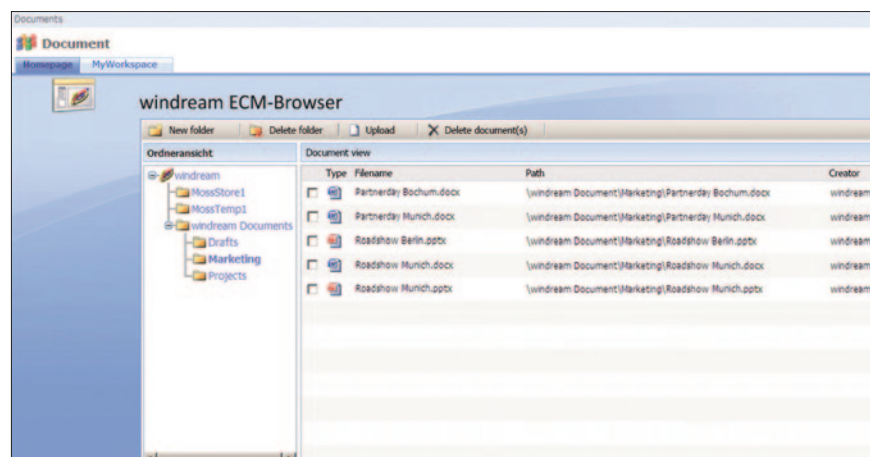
Documents

Document

Homepage MyWorkspace

windream ECM-Browser

New folder | Delete folder | Upload | Delete document(s)

Ordneransicht

windream
MossStore1
MossTemp1
windream Documents
Drafts
Marketing
Projects

Document view

| Type | Filename | Path | Creator |
|---|---|---|---|
| | Partnerday Bochum.docx | \windream Document\Marketing\Partnerday Bochum.docx | windream |
| | Partnerday Munich.docx | \windream Document\Marketing\Partnerday Munich.docx | windream |
| | Roadshow Berlin.pptx | \windream Document\Marketing\Roadshow Berlin.pptx | windream |
| | Roadshow Munich.docx | \windream Document\Marketing\Roadshow Munich.docx | windream |
| | Roadshow Munich.pptx | \windream Document\Marketing\Roadshow Munich.pptx | windream |